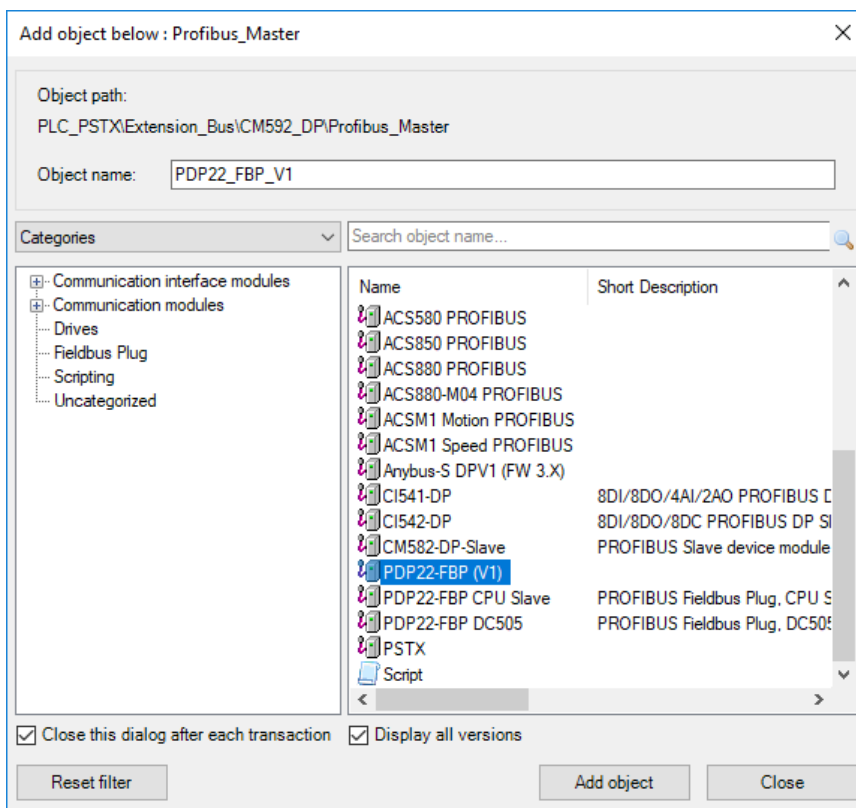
Add object below : Profibus_Master

Object path:
PLC_PSTX\Extension_Bus\CM592_DP\Profibus_Master

Object name: PDP22_FBP_V1

Categories

Search object name...

Communication interface modules
Communication modules
Drives
Fieldbus Plug
Scripting
Uncategorized

| Name | Short Description |
|---|---|
| ACS580 PROFIBUS | |
| ACS850 PROFIBUS | |
| ACS880 PROFIBUS | |
| ACS880-M04 PROFIBUS | |
| ACSM1 Motion PROFIBUS | |
| ACSM1 Speed PROFIBUS | |
| Anybus-S DPV1 (FW 3.X) | |
| CI541-DP | 8DI/8DO/4AI/2AO PROFIBUS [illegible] |
| CI542-DP | 8DI/8DO/8DC PROFIBUS DP S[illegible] |
| CM582-DP-Slave | PROFIBUS Slave device module |
| PDP22-FBP (V1) | |
| PDP22-FBP CPU Slave | PROFIBUS Fieldbus Plug, CPU S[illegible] |
| PDP22-FBP DC505 | PROFIBUS Fieldbus Plug, DC505 |
| PSTX | |
| Script | |

Close this dialog after each transaction
Display all versions

Reset filter
Add object
Close